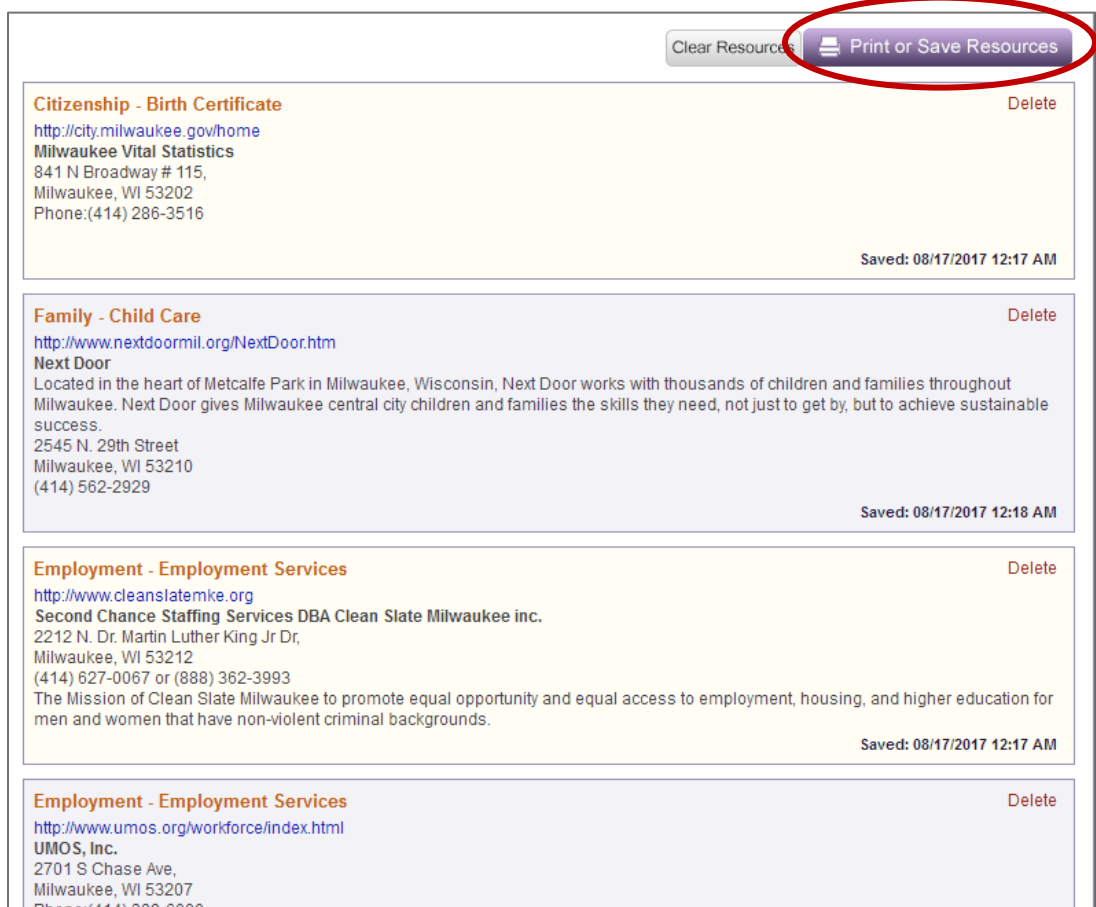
Clear Resources | Print or Save Resources

Citizenship - Birth Certificate
Delete
http://city.milwaukee.gov/home
Milwaukee Vital Statistics
841 N Broadway # 115,
Milwaukee, WI 53202
Phone:(414) 286-3516
Saved: 08/17/2017 12:17 AM

Family - Child Care
Delete
http://www.nextdoormil.org/NextDoor.htm
Next Door
Located in the heart of Metcalfe Park in Milwaukee, Wisconsin, Next Door works with thousands of children and families throughout Milwaukee. Next Door gives Milwaukee central city children and families the skills they need, not just to get by, but to achieve sustainable success.
2545 N. 29th Street
Milwaukee, WI 53210
(414) 562-2929
Saved: 08/17/2017 12:18 AM

Employment - Employment Services
Delete
http://www.cleanslatemke.org
Second Chance Staffing Services DBA Clean Slate Milwaukee inc.
2212 N. Dr. Martin Luther King Jr Dr,
Milwaukee, WI 53212
(414) 627-0067 or (888) 362-3993
The Mission of Clean Slate Milwaukee to promote equal opportunity and equal access to employment, housing, and higher education for men and women that have non-violent criminal backgrounds.
Saved: 08/17/2017 12:17 AM

Employment - Employment Services
Delete
http://www.umos.org/workforce/index.html
UMOS, Inc.
2701 S Chase Ave,
Milwaukee, WI 53207
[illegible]